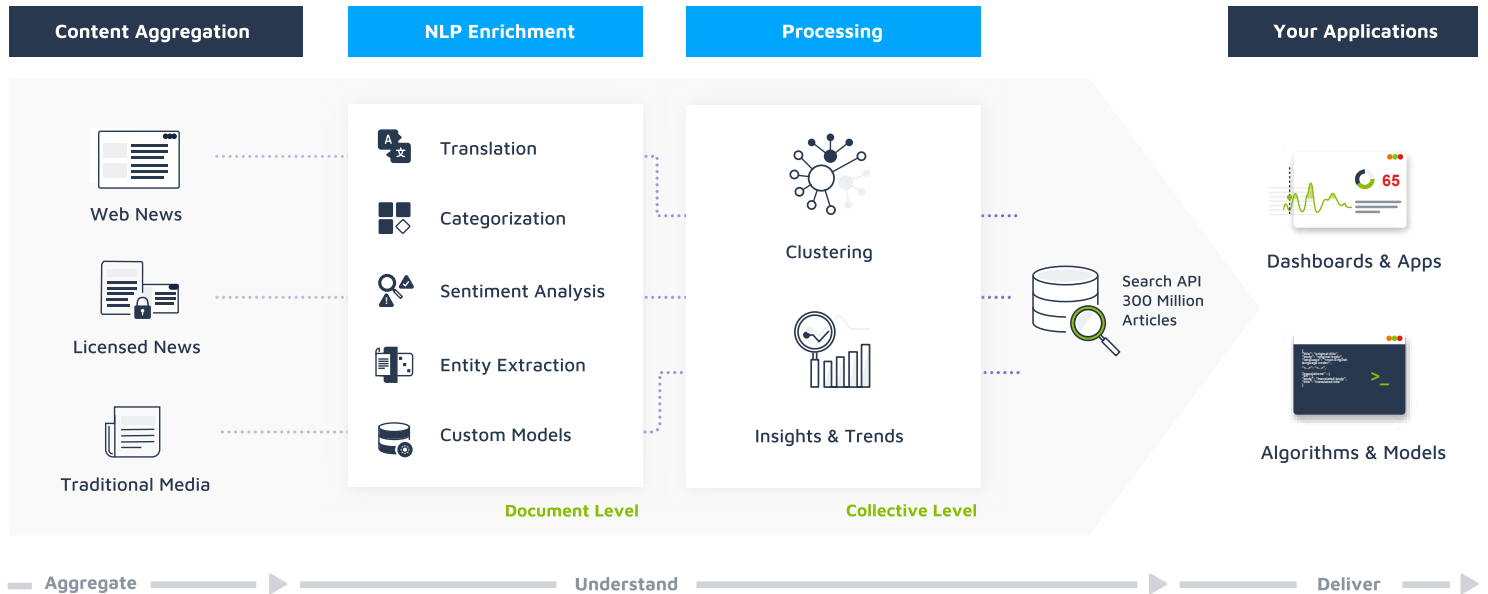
Content Aggregation

NLP Enrichment

Processing

Your Applications

Web News

Licensed News

Traditional Media

A 文

Translation

Categorization

Sentiment Analysis

Entity Extraction

Custom Models

Document Level

Clustering

Insights & Trends

Collective Level

Search API
300 Million
Articles

65

Dashboards & Apps

>_

Algorithms & Models

Aggregate

Understand

Deliver